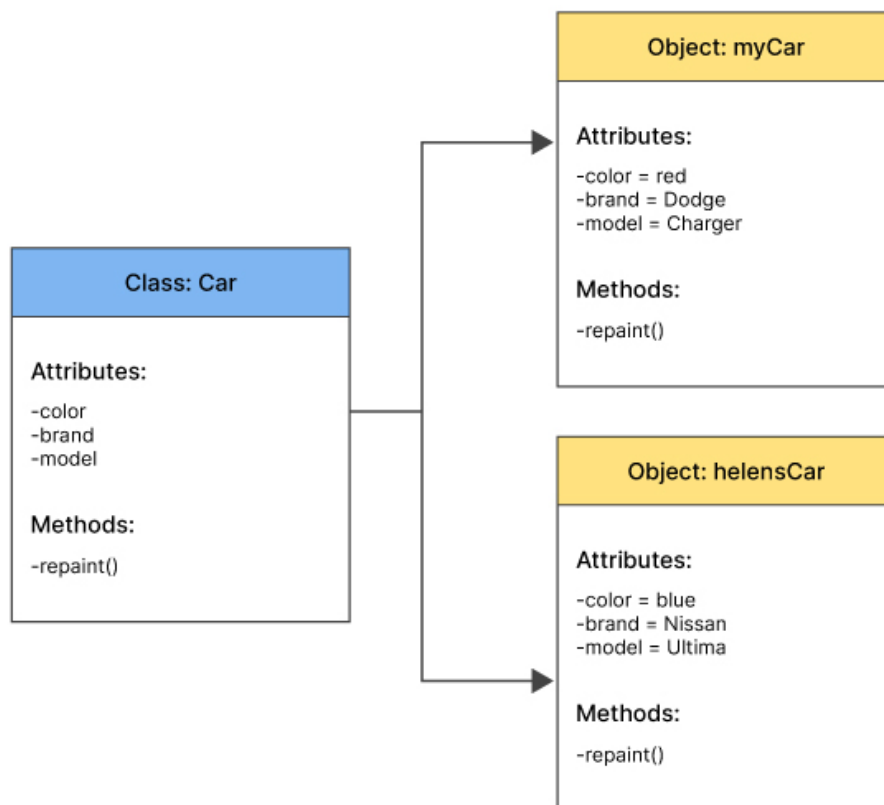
Object: myCar

Attributes:

-color = red
-brand = Dodge
-model = Charger

Methods:

-repaint()

Class: Car

Attributes:

-color
-brand
-model

Methods:

-repaint()

Object: helensCar

Attributes:

-color = blue
-brand = Nissan
-model = Ultima

Methods:

-repaint()